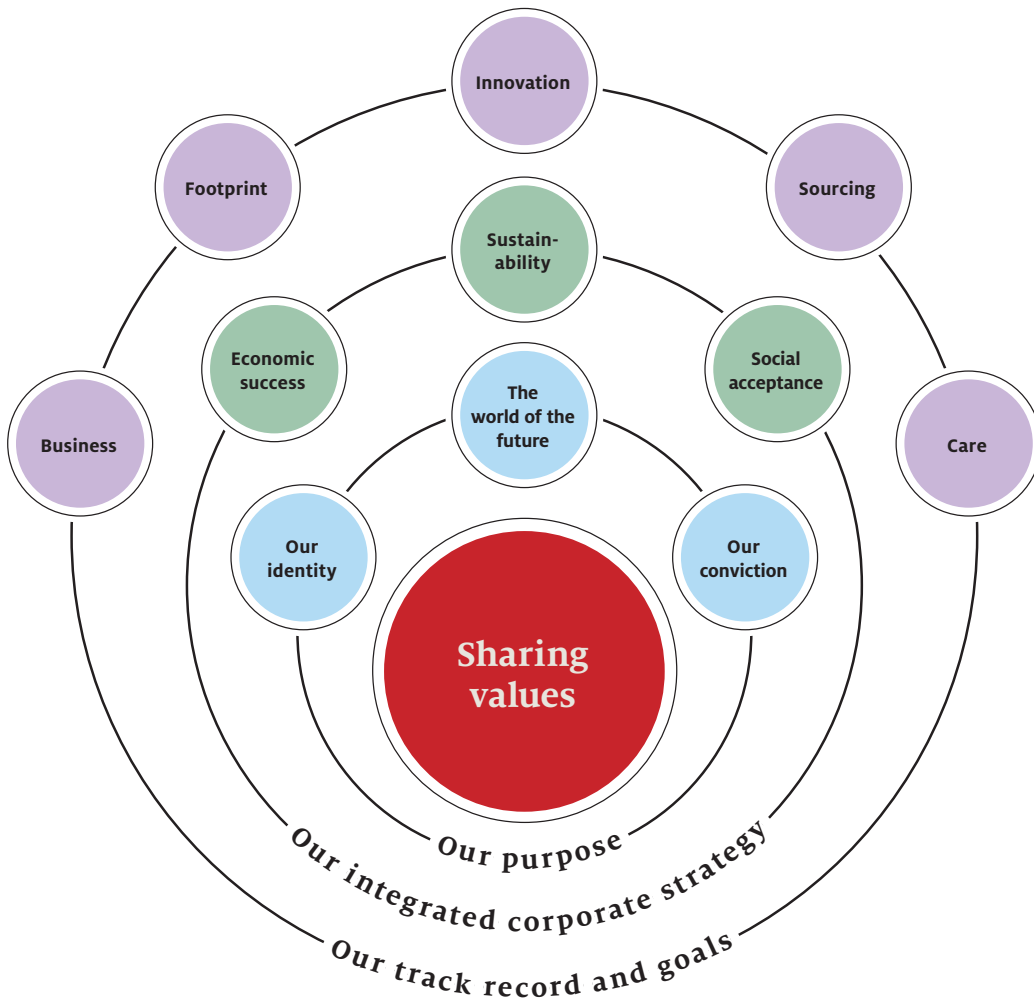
Innovation

Footprint

Sourcing

Sustainability

Economic success

Social acceptance

Business

Care

The world of the future

Our identity

Our conviction

Sharing values

Our purpose

Our integrated corporate strategy

Our track record and goals